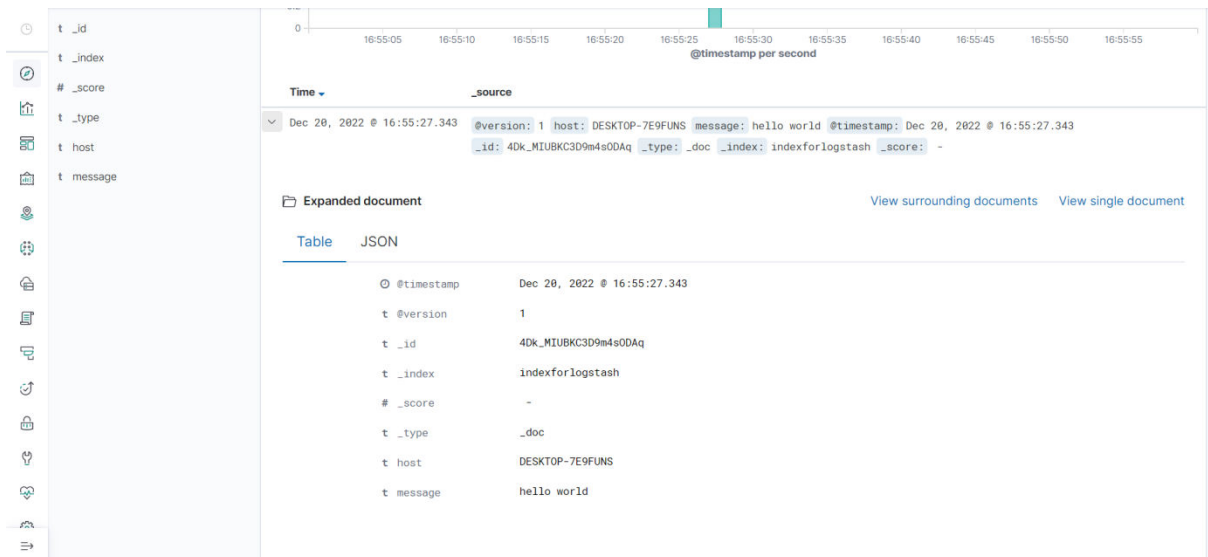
t _id
t _index
# _score
t _type
t host
t message

0
16:55:05 16:55:10 16:55:15 16:55:20 16:55:25 16:55:30 16:55:35 16:55:40 16:55:45 16:55:50 16:55:55
@timestamp per second

| Time | _source |
|---|---|
| Dec 20, 2022 @ 16:55:27.343 | @version: 1 host: DESKTOP-7E9FUNS message: hello world @timestamp: Dec 20, 2022 @ 16:55:27.343 _id: 4Dk_MIUBKC3D9m4sODAq _type: _doc _index: indexforlogstash _score: - |

Expanded document

View surrounding documents View single document

Table JSON

| | |
|---|---|
| @timestamp | Dec 20, 2022 @ 16:55:27.343 |
| t @version | 1 |
| t _id | 4Dk_MIUBKC3D9m4sODAq |
| t _index | indexforlogstash |
| # _score | - |
| t _type | _doc |
| t host | DESKTOP-7E9FUNS |
| t message | hello world |